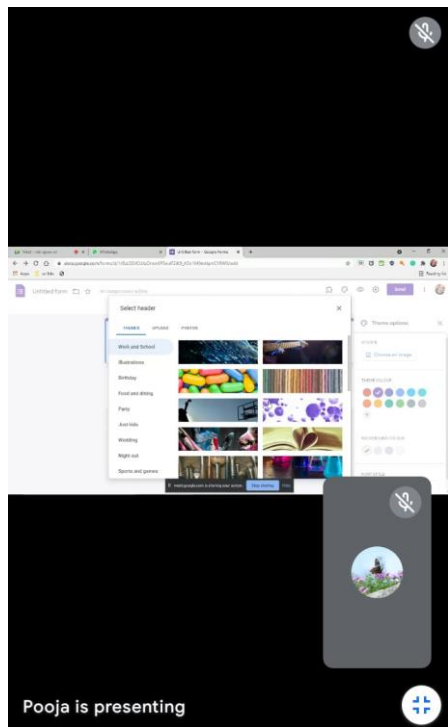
WhatsApp

Untitled form - Google Forms

Apps

Untitled form

Send

Select header

THEMES

UPLOAD

PHOTOS

Work and School

Illustrations

Birthday

Food and dining

Party

Just kids

Wedding

Night out

Sports and games

Theme options

HEADER

Choose an image

THEME COLOUR

BACKGROUND COLOUR

Stop sharing

Hide

Pooja is presenting